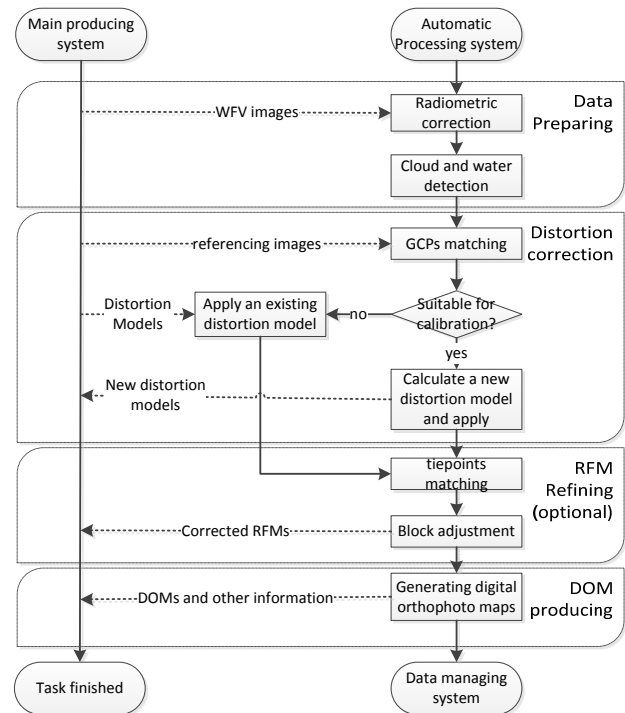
Main producing system

Automatic Processing system

Data Preparing

WFV images

Radiometric correction

Cloud and water detection

Distortion correction

referencing images

GCPs matching

Distortion Models

Apply an existing distortion model

no

Suitable for calibration?

yes

New distortion models

Calculate a new distortion model and apply

RFM Refining (optional)

tiepoints matching

Corrected RFMs

Block adjustment

DOM producing

DOMs and other information

Generating digital orthophoto maps

Task finished

Data managing system